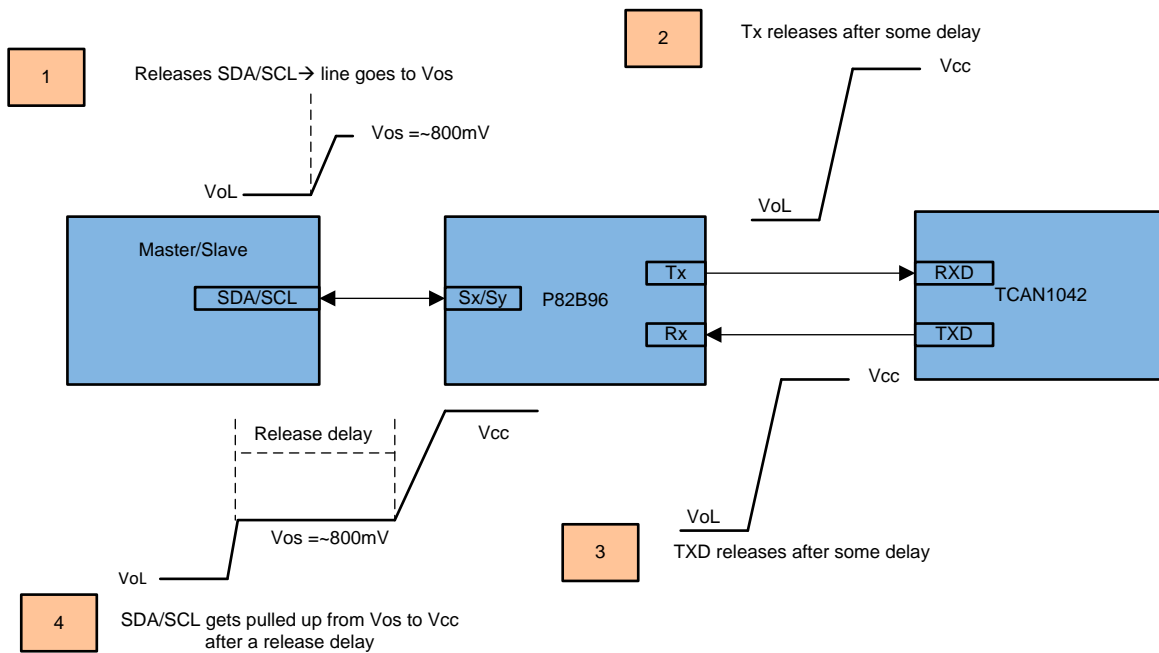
2

Tx releases after some delay

1

Releases SDA/SCL→ line goes to Vos

Vcc

Vos =~800mV

VoL

VoL

Master/Slave

SDA/SCL

Sx/Sy

P82B96

Tx

Rx

RXD

TCAN1042

TXD

Vcc

Release delay

Vcc

Vos =~800mV

VoL

VoL

3

TXD releases after some delay

4

SDA/SCL gets pulled up from Vos to Vcc after a release delay